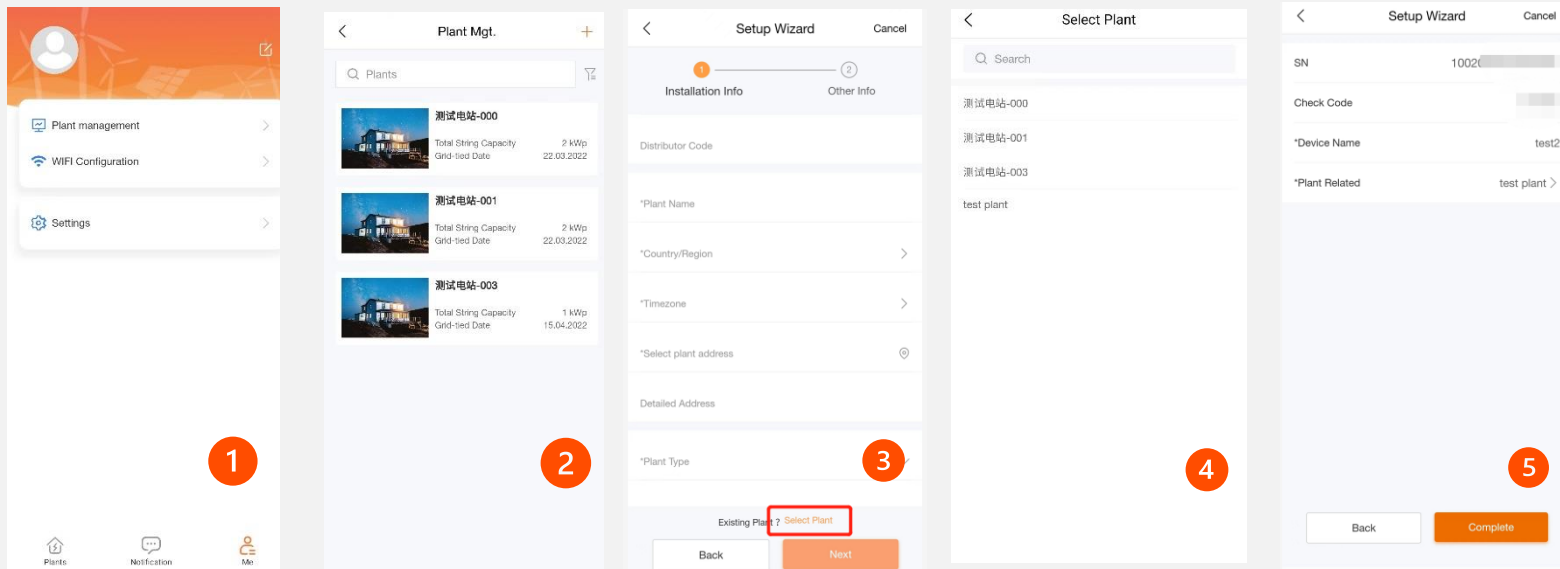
Plant management

WIFI Configuration

Settings

1

Plants Notification Me

Plant Mgt.

Plants

测试电站-000
Total String Capacity 2 kWp
Grid-tied Date 22.03.2022

测试电站-001
Total String Capacity 2 kWp
Grid-tied Date 22.03.2022

测试电站-003
Total String Capacity 1 kWp
Grid-tied Date 15.04.2022

2

Setup Wizard Cancel

1 Installation Info

2 Other Info

Distributor Code

*Plant Name

*Country/Region

*Timezone

*Select plant address

Detailed Address

*Plant Type

3

Existing Plant ? Select Plant

Back Next

Select Plant

Search

测试电站-000

测试电站-001

测试电站-003

test plant

4

Setup Wizard Cancel

SN 1002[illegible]

Check Code

*Device Name test2

*Plant Related test plant

5

Back Complete